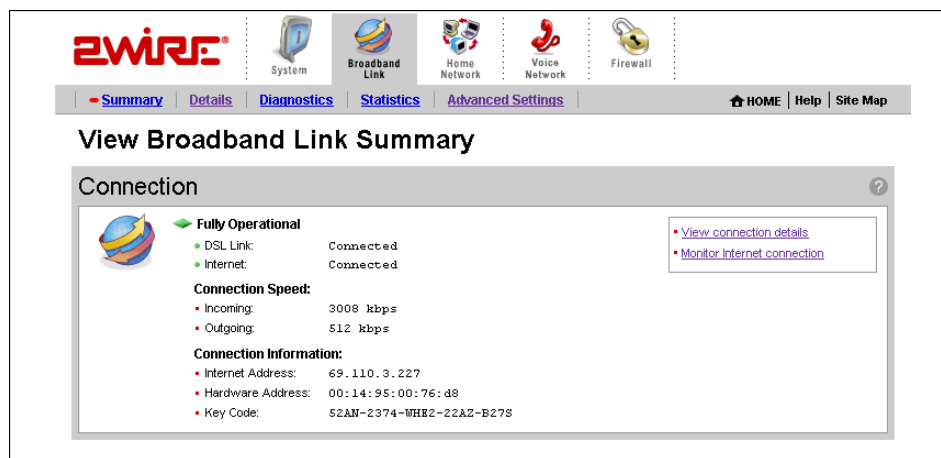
2WIRE®

System | Broadband Link | Home Network | Voice Network | Firewall

Summary | Details | Diagnostics | Statistics | Advanced Settings

HOME | Help | Site Map

View Broadband Link Summary

Connection

?

Fully Operational
DSL Link: Connected
Internet: Connected

Connection Speed:
Incoming: 3008 kbps
Outgoing: 512 kbps

Connection Information:
Internet Address: 69.110.3.227
Hardware Address: 00:14:95:00:76:d8
Key Code: 52AN-2374-WHE2-22AZ-B27S

View connection details
Monitor Internet connection